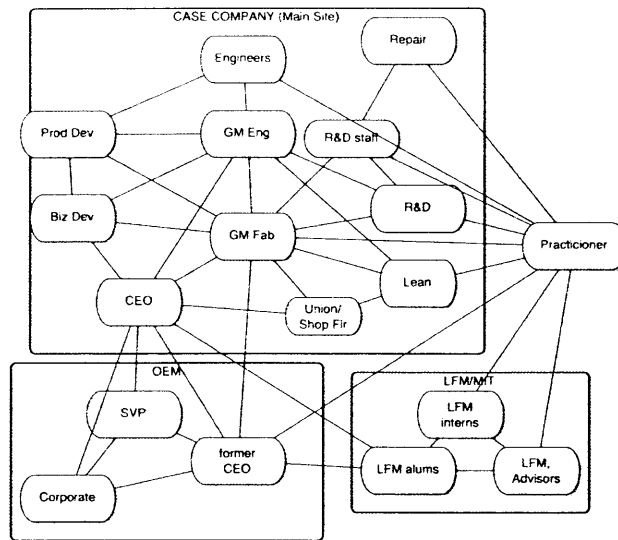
CASE COMPANY (Main Site)

Engineers

Repair

Prod Dev

GM Eng

R&D staff

R&D

Biz Dev

GM Fab

Practicioner

Lean

CEO

Union/ Shop Flr

OEM

SVP

former CEO

Corporate

LFM/MIT

LFM interns

LFM alums

LFM, Advisors